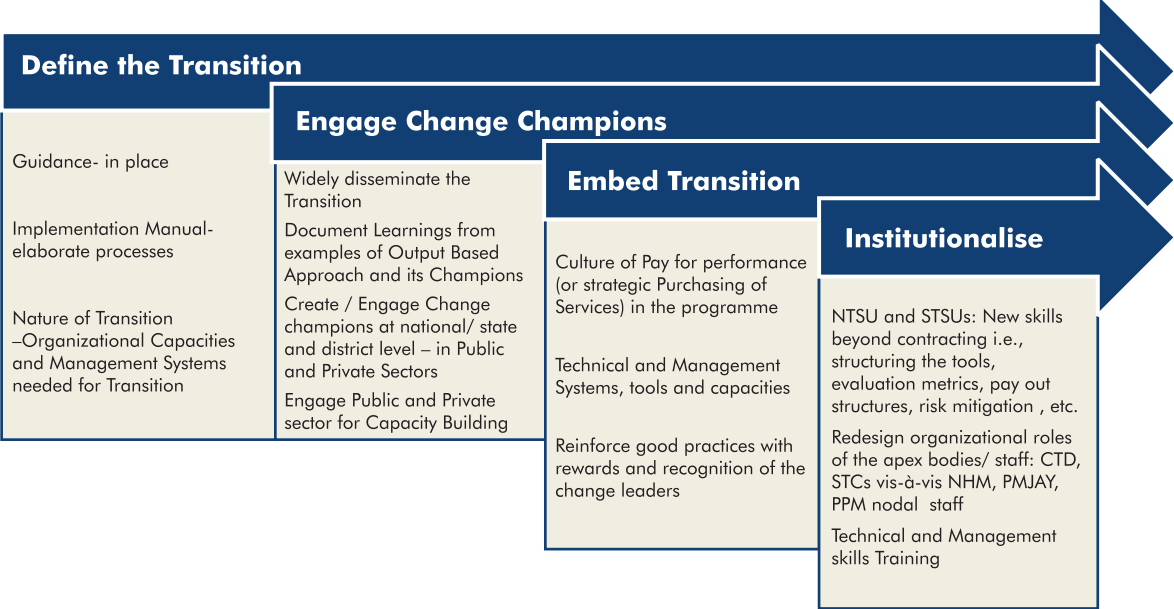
Define the Transition

Guidance- in place

Implementation Manual- elaborate processes

Nature of Transition –Organizational Capacities and Management Systems needed for Transition

Engage Change Champions

Widely disseminate the Transition

Document Learnings from examples of Output Based Approach and its Champions

Create / Engage Change champions at national/ state and district level – in Public and Private Sectors

Engage Public and Private sector for Capacity Building

Embed Transition

Culture of Pay for performance (or strategic Purchasing of Services) in the programme

Technical and Management Systems, tools and capacities

Reinforce good practices with rewards and recognition of the change leaders

Institutionalise

NTSU and STSUs: New skills beyond contracting i.e., structuring the tools, evaluation metrics, pay out structures, risk mitigation , etc.

Redesign organizational roles of the apex bodies/ staff: CTD, STCs vis-à-vis NHM, PMJAY, PPM nodal staff

Technical and Management skills Training